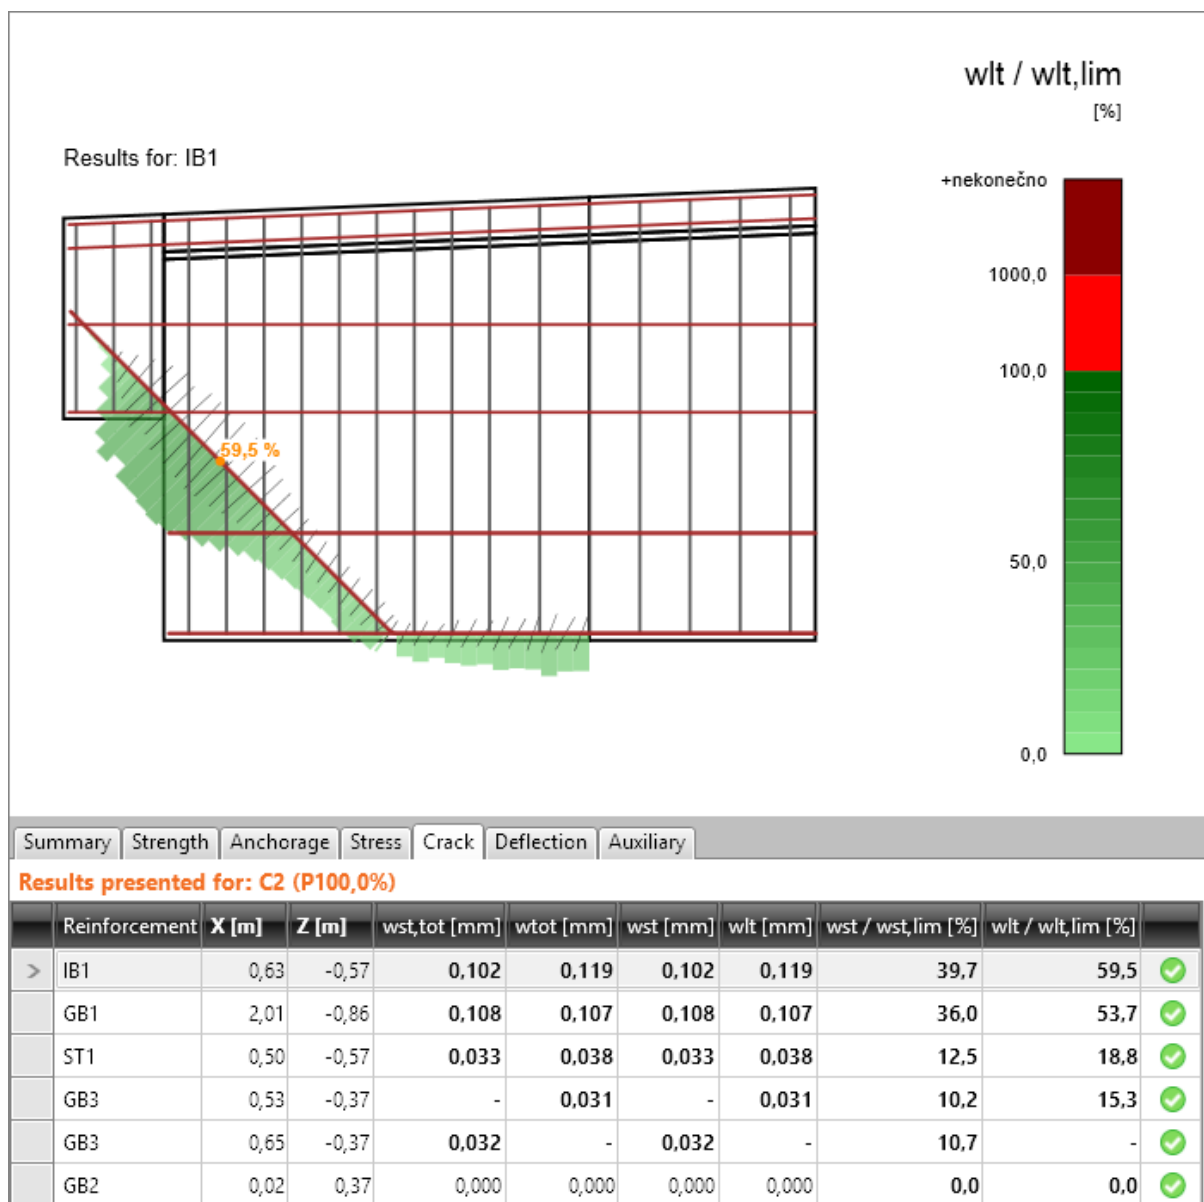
Results for: IB1

59,5 %

wlt / wlt,lim
[%]

+nekonečno
1000,0
100,0
50,0
0,0

Summary | Strength | Anchorage | Stress | Crack | Deflection | Auxiliary

Results presented for: C2 (P100,0%)

| | Reinforcement | X [m] | Z [m] | wst,tot [mm] | wtot [mm] | wst [mm] | wlt [mm] | wst / wst,lim [%] | wlt / wlt,lim [%] | |
|---|---|---|---|---|---|---|---|---|---|---|
| > | IB1 | 0,63 | -0,57 | 0,102 | 0,119 | 0,102 | 0,119 | 39,7 | 59,5 | |
| | GB1 | 2,01 | -0,86 | 0,108 | 0,107 | 0,108 | 0,107 | 36,0 | 53,7 | |
| | ST1 | 0,50 | -0,57 | 0,033 | 0,038 | 0,033 | 0,038 | 12,5 | 18,8 | |
| | GB3 | 0,53 | -0,37 | - | 0,031 | - | 0,031 | 10,2 | 15,3 | |
| | GB3 | 0,65 | -0,37 | 0,032 | - | 0,032 | - | 10,7 | - | |
| | GB2 | 0,02 | 0,37 | 0,000 | 0,000 | 0,000 | 0,000 | 0,0 | 0,0 | |